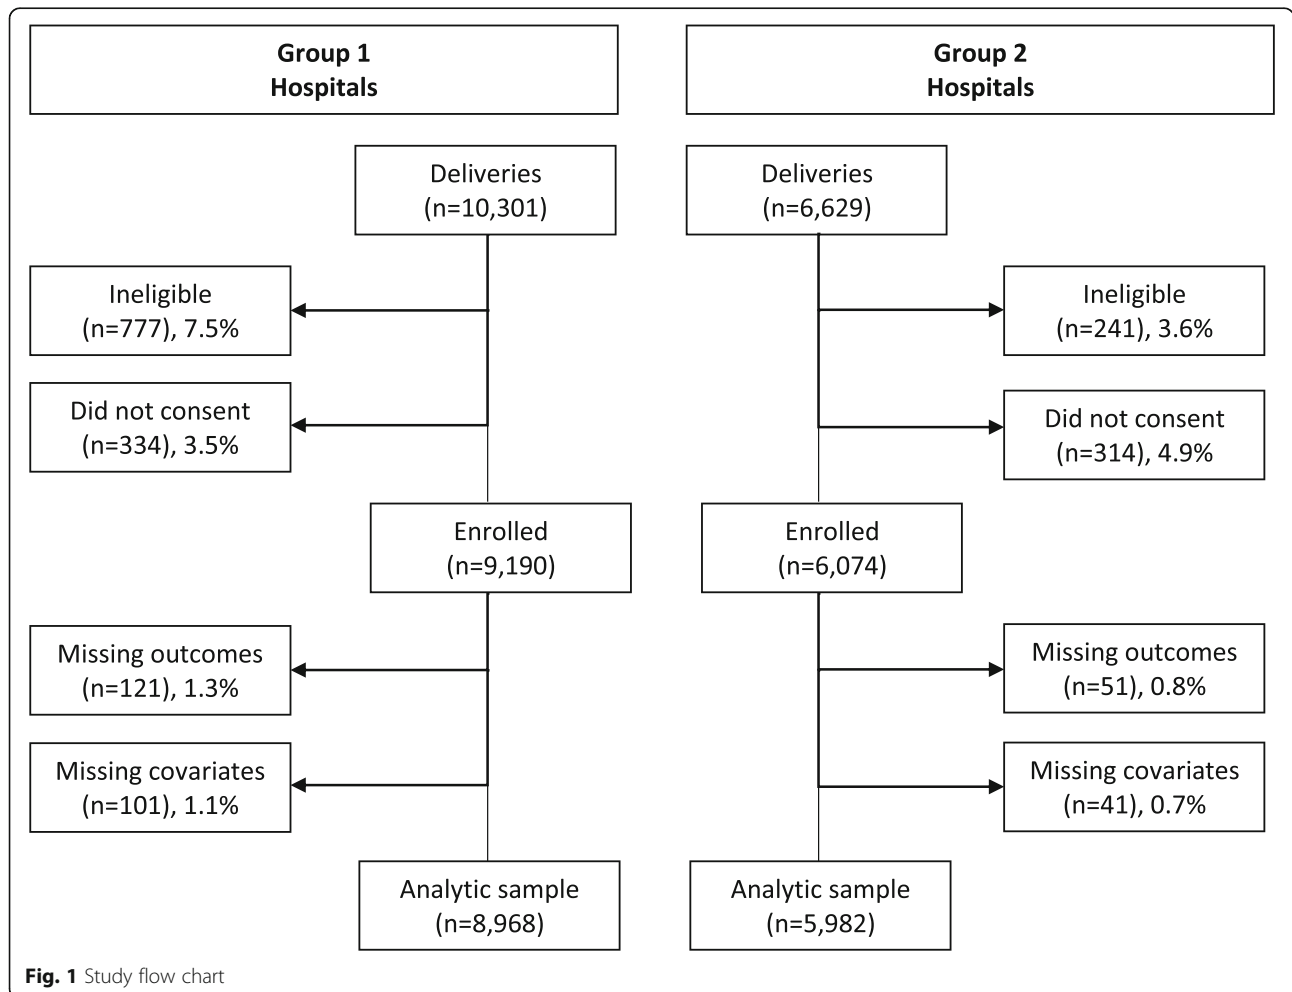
Group 1
Hospitals

Deliveries
(n=10,301)

Ineligible
(n=777), 7.5%

Did not consent
(n=334), 3.5%

Enrolled
(n=9,190)

Missing outcomes
(n=121), 1.3%

Missing covariates
(n=101), 1.1%

Analytic sample
(n=8,968)

Group 2
Hospitals

Deliveries
(n=6,629)

Ineligible
(n=241), 3.6%

Did not consent
(n=314), 4.9%

Enrolled
(n=6,074)

Missing outcomes
(n=51), 0.8%

Missing covariates
(n=41), 0.7%

Analytic sample
(n=5,982)

Fig. 1 Study flow chart